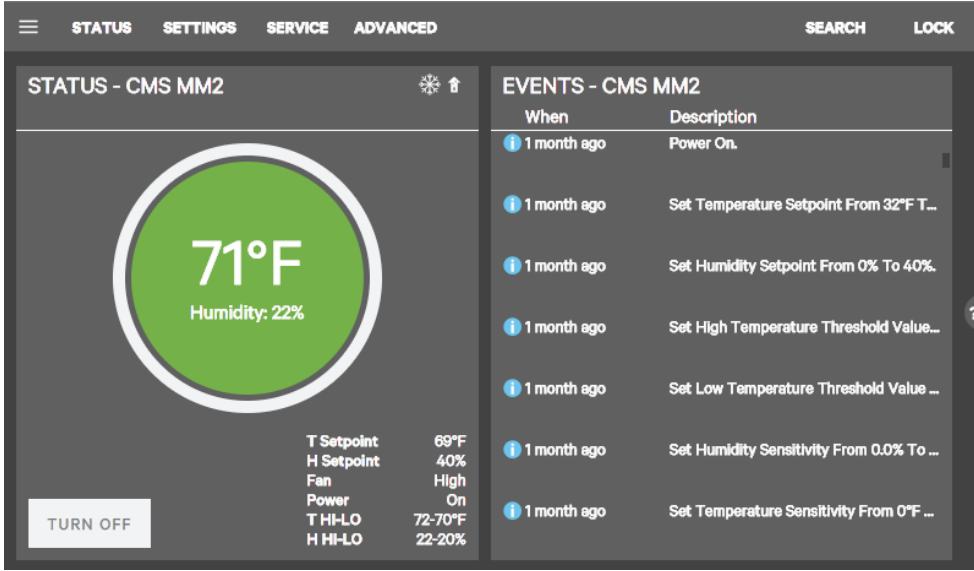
STATUS SETTINGS SERVICE ADVANCED SEARCH LOCK

STATUS - CMS MM2

71°F
Humidity: 22%

| | |
|---|---|
| T Setpoint | 69°F |
| H Setpoint | 40% |
| Fan | High |
| Power | On |
| T HI-LO | 72-70°F |
| H HI-LO | 22-20% |

TURN OFF

EVENTS - CMS MM2

| When | Description |
|---|---|
| 1 month ago | Power On. |
| 1 month ago | Set Temperature Setpoint From 32°F T... |
| 1 month ago | Set Humidity Setpoint From 0% To 40%. |
| 1 month ago | Set High Temperature Threshold Value... |
| 1 month ago | Set Low Temperature Threshold Value ... |
| 1 month ago | Set Humidity Sensitivity From 0.0% To ... |
| 1 month ago | Set Temperature Sensitivity From 0°F ... |